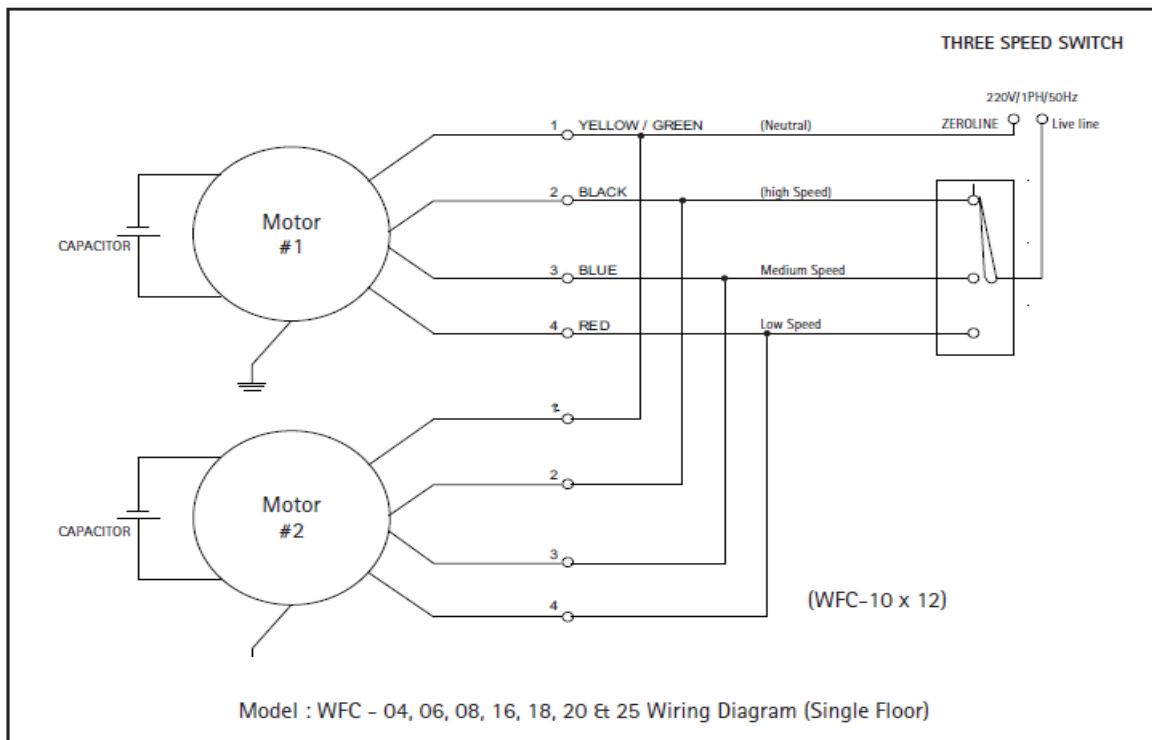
THREE SPEED SWITCH

220V/1PH/50Hz

ZEROLINE

Live line

1 YELLOW / GREEN

(Neutral)

2 BLACK

(high Speed)

3 BLUE

Medium Speed

4 RED

Low Speed

Motor #1

CAPACITOR

1

2

3

4

Motor #2

CAPACITOR

(WFC-10 x 12)

Model : WFC - 04, 06, 08, 16, 18, 20 & 25 Wiring Diagram (Single Floor)